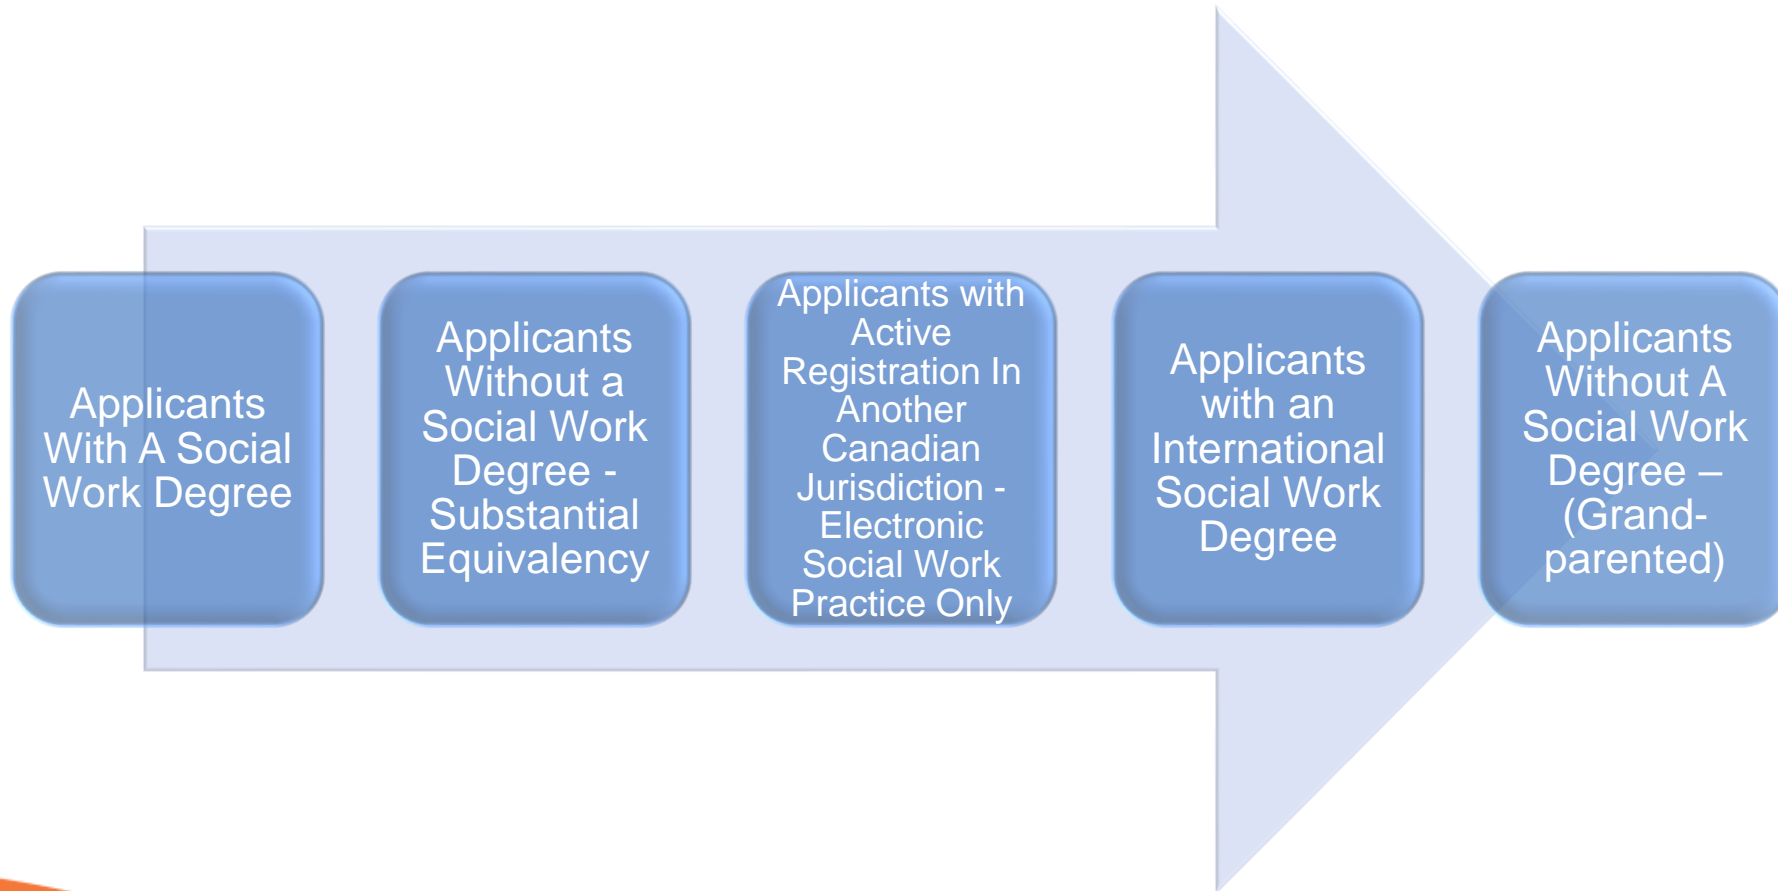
Applicants With A Social Work Degree

Applicants Without a Social Work Degree - Substantial Equivalency

Applicants with Active Registration In Another Canadian Jurisdiction - Electronic Social Work Practice Only

Applicants with an International Social Work Degree

Applicants Without A Social Work Degree – (Grand-parented)